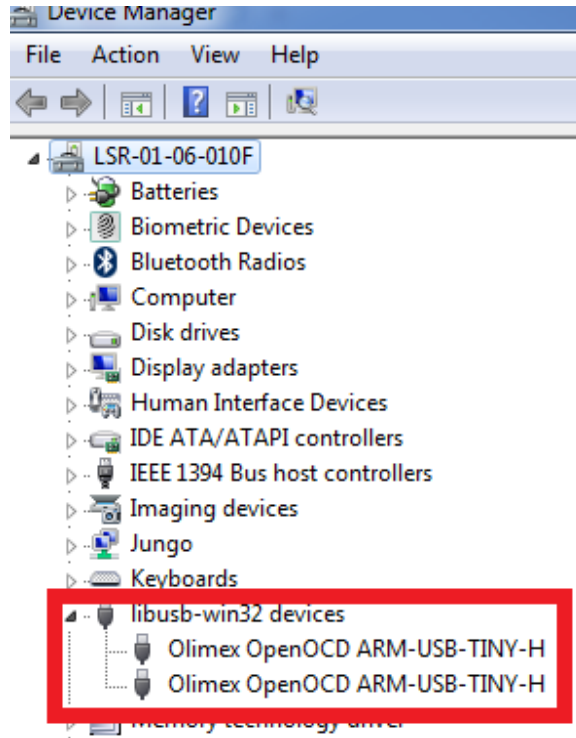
Device Manager

File Action View Help

LSR-01-06-010F
Batteries
Biometric Devices
Bluetooth Radios
Computer
Disk drives
Display adapters
Human Interface Devices
IDE ATA/ATAPI controllers
IEEE 1394 Bus host controllers
Imaging devices
Jungo
Keyboards
libusb-win32 devices
Olimex OpenOCD ARM-USB-TINY-H
Olimex OpenOCD ARM-USB-TINY-H
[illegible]